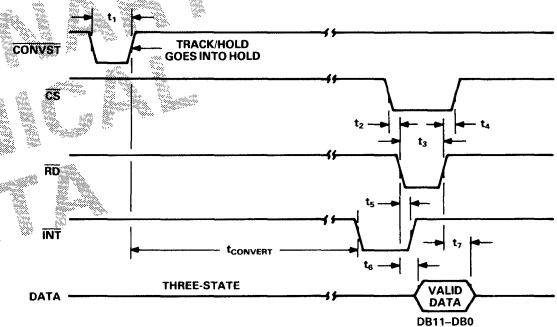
$t_1$

$\overline{CONVST}$

TRACK/HOLD GOES INTO HOLD

$\overline{CS}$

$t_2$ $t_3$ $t_4$

$\overline{RD}$

$t_5$

$\overline{INT}$

$t_{CONVERT}$

$t_6$ $t_7$

DATA

THREE-STATE

VALID DATA

DB11–DB0